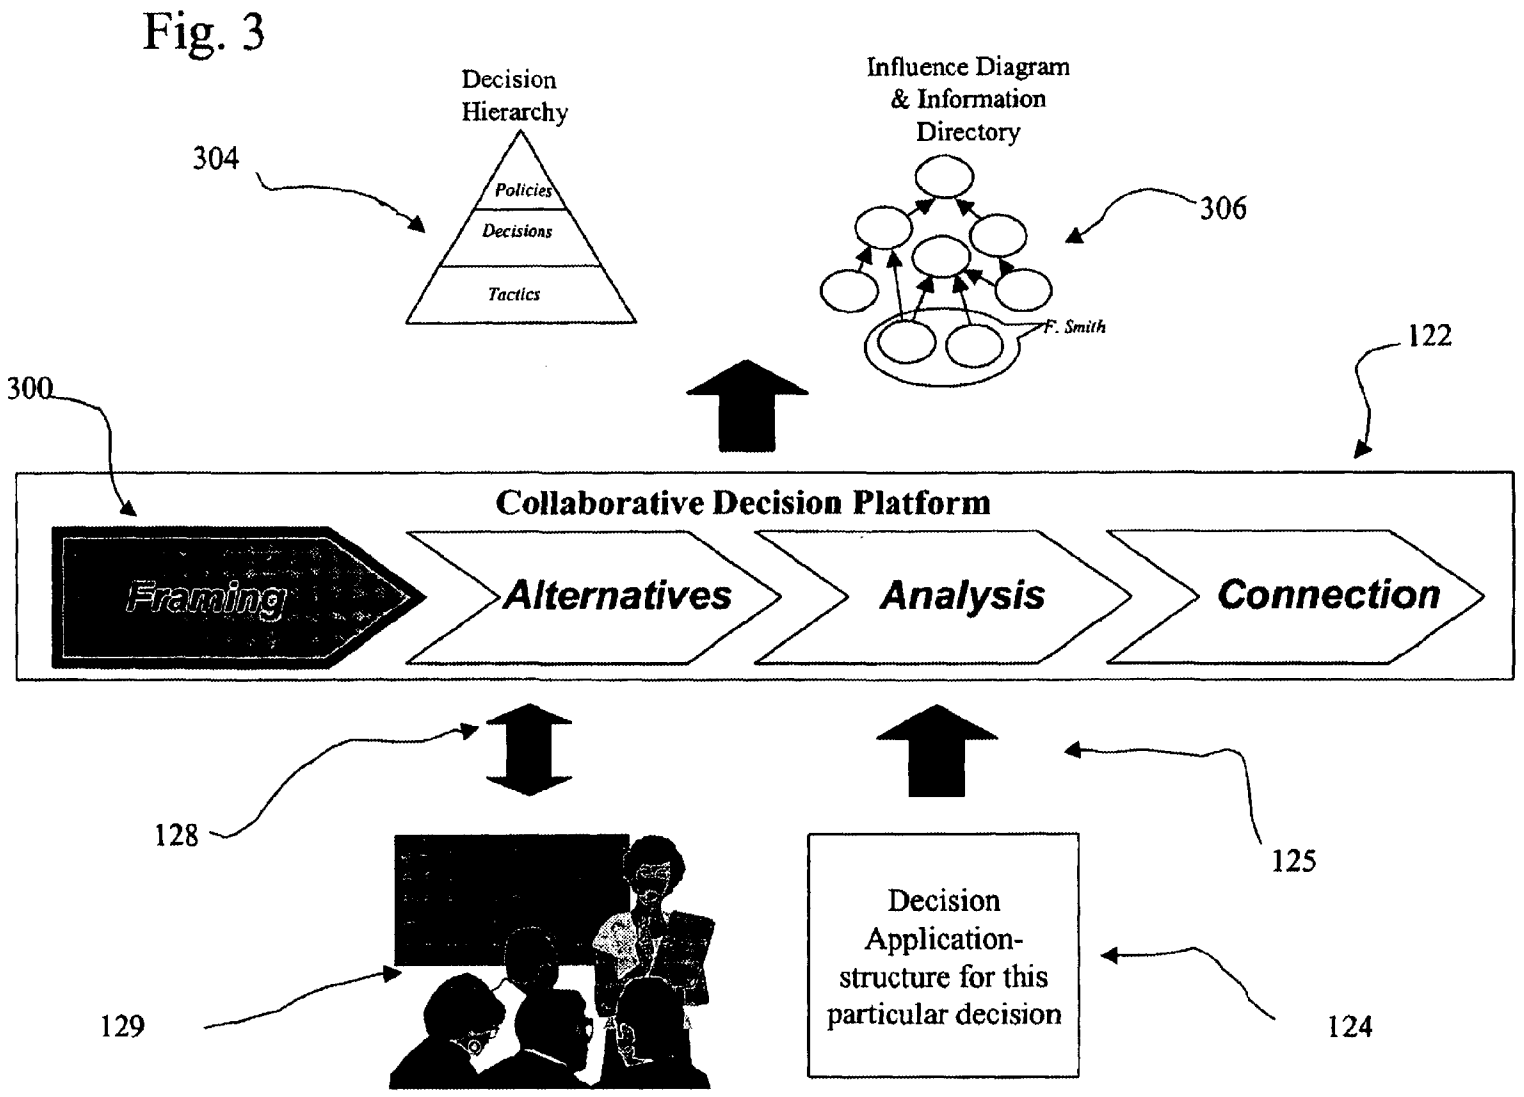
Fig. 3

Decision Hierarchy

304

Policies

Decisions

Tactics

Influence Diagram & Information Directory

306

F. Smith

122

300

Collaborative Decision Platform

Framing

Alternatives

Analysis

Connection

128

125

Decision Application-structure for this particular decision

129

124